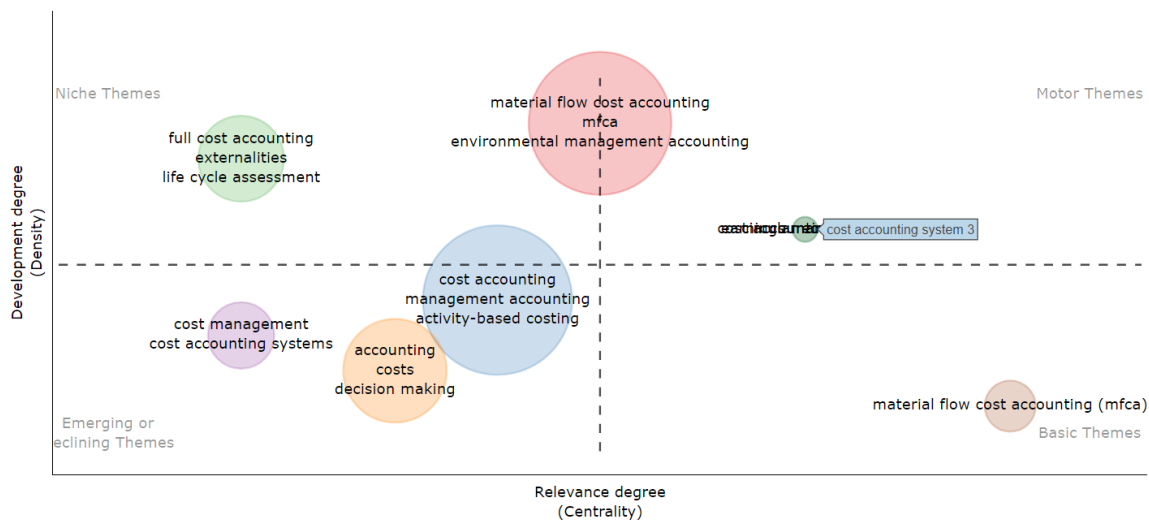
Niche Themes

Motor Themes

full cost accounting
externalities
life cycle assessment

material flow cost accounting
mfca
environmental management accounting

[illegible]

cost accounting system 3

cost accounting
management accounting
activity-based costing

cost management
cost accounting systems

accounting
costs
decision making

material flow cost accounting (mfca)

Emerging or
eclining Themes

Basic Themes

Development degree
(Density)

Relevance degree
(Centrality)